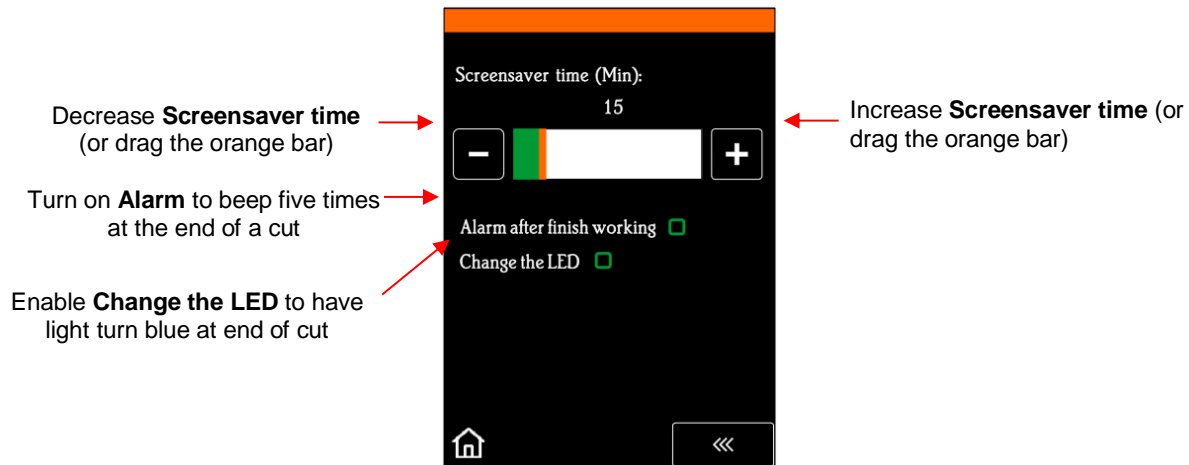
Screensaver time (Min):

15

Decrease **Screensaver time** (or drag the orange bar)

Increase **Screensaver time** (or drag the orange bar)

−

+

Turn on **Alarm** to beep five times at the end of a cut

Alarm after finish working

Change the LED

Enable **Change the LED** to have light turn blue at end of cut

«